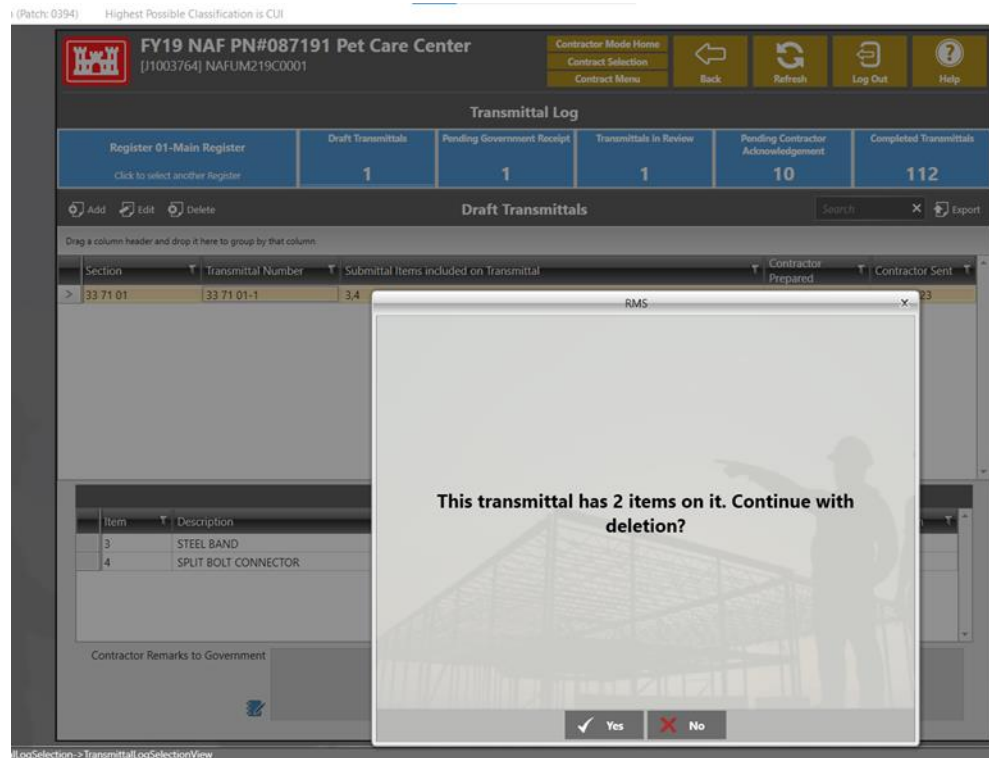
(Patch: 0394) Highest Possible Classification is CUI

FY19 NAF PN#087191 Pet Care Center
[J1003764] NAFUM219C0001

Contractor Mode Home
Contract Selection
Contract Menu

Back
Refresh
Log Out
Help

Transmittal Log

Register 01-Main Register
Click to select another Register

Draft Transmittals
1

Pending Government Receipt
1

Transmittals in Review
1

Pending Contractor Acknowledgement
10

Completed Transmittals
112

Add Edit Delete

Draft Transmittals

Search

Export

Drag a column header and drop it here to group by that column

| Section | Transmittal Number | Submittal Items included on Transmittal | Contractor Prepared | Contractor Sent |
|---|---|---|---|---|
| 33 71 01 | 33 71 01-1 | 3,4 | | 23 |

| Item | Description |
|---|---|
| 3 | STEEL BAND |
| 4 | SPLIT BOLT CONNECTOR |

Contractor Remarks to Government

RMS

This transmittal has 2 items on it. Continue with deletion?

Yes No

lLogSelection->TransmittalLogSelectionView